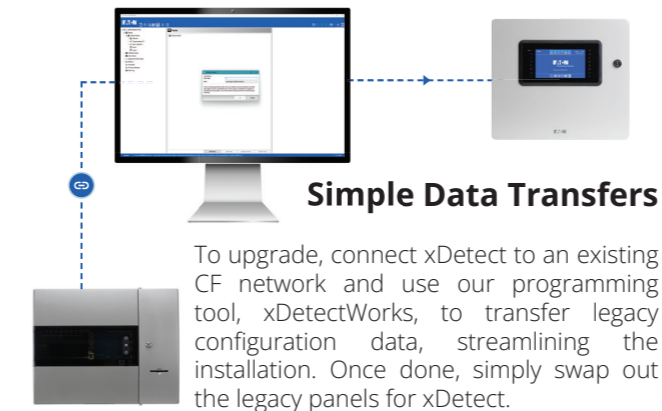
Simple Data Transfers

To upgrade, connect xDetect to an existing CF network and use our programming tool, xDetectWorks, to transfer legacy configuration data, streamlining the installation. Once done, simply swap out the legacy panels for xDetect.